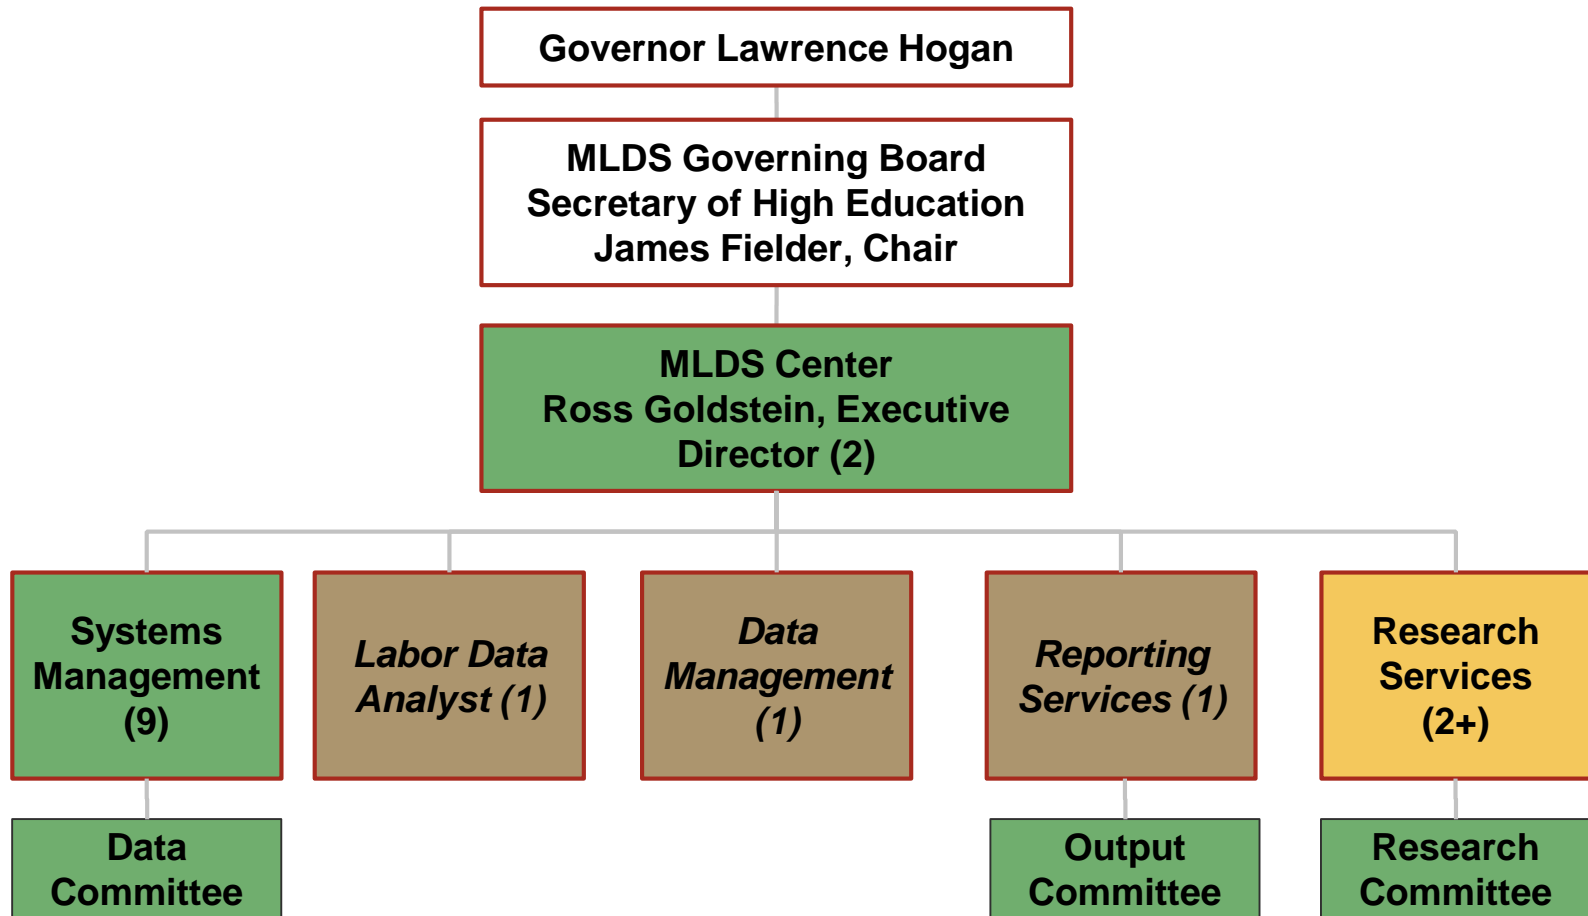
Governor Lawrence Hogan

MLDS Governing Board
Secretary of High Education
James Fielder, Chair

MLDS Center
Ross Goldstein, Executive Director (2)

Systems Management (9)

*Labor Data Analyst (1)*

*Data Management (1)*

*Reporting Services (1)*

Research Services (2+)

Data Committee

Output Committee

Research Committee